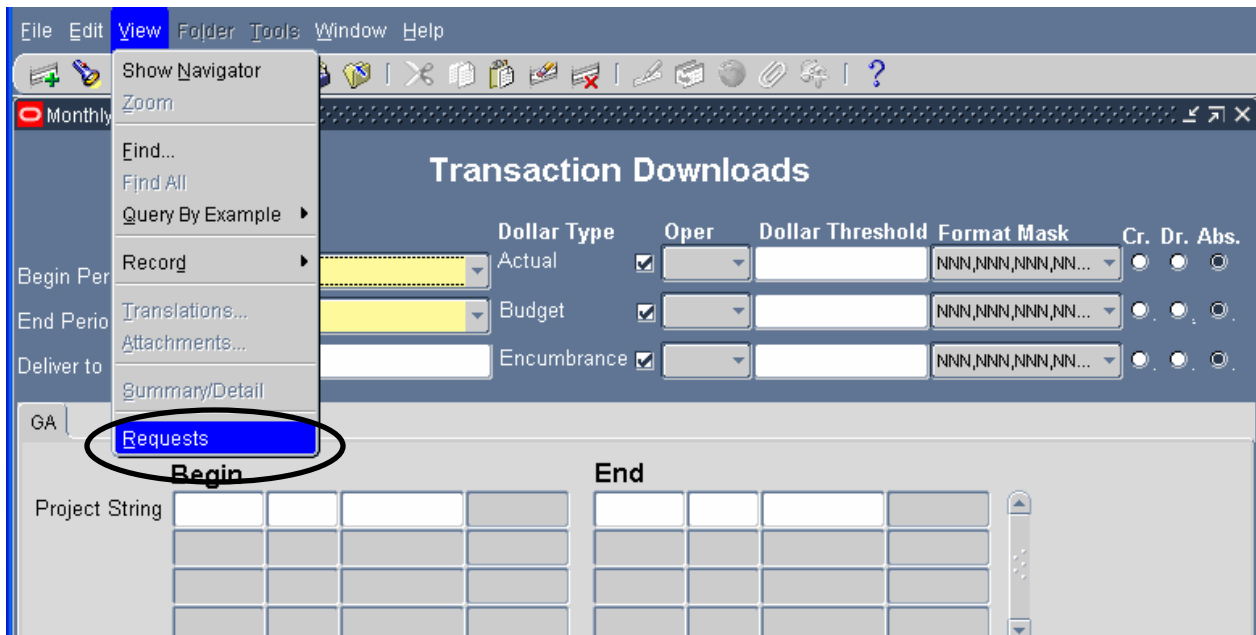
File Edit View Folder Tools Window Help

Show Navigator
Zoom
Find...
Find All
Query By Example
Record
Translations...
Attachments...
Summary/Detail
Requests

Monthly

Transaction Downloads

Dollar Type
Oper
Dollar Threshold
Format Mask
Cr. Dr. Abs.

Begin Per
Actual
NNN,NNN,NNN,NN...

End Perio
Budget
NNN,NNN,NNN,NN...

Deliver to
Encumbrance
NNN,NNN,NNN,NN...

GA

Begin
End

Project String